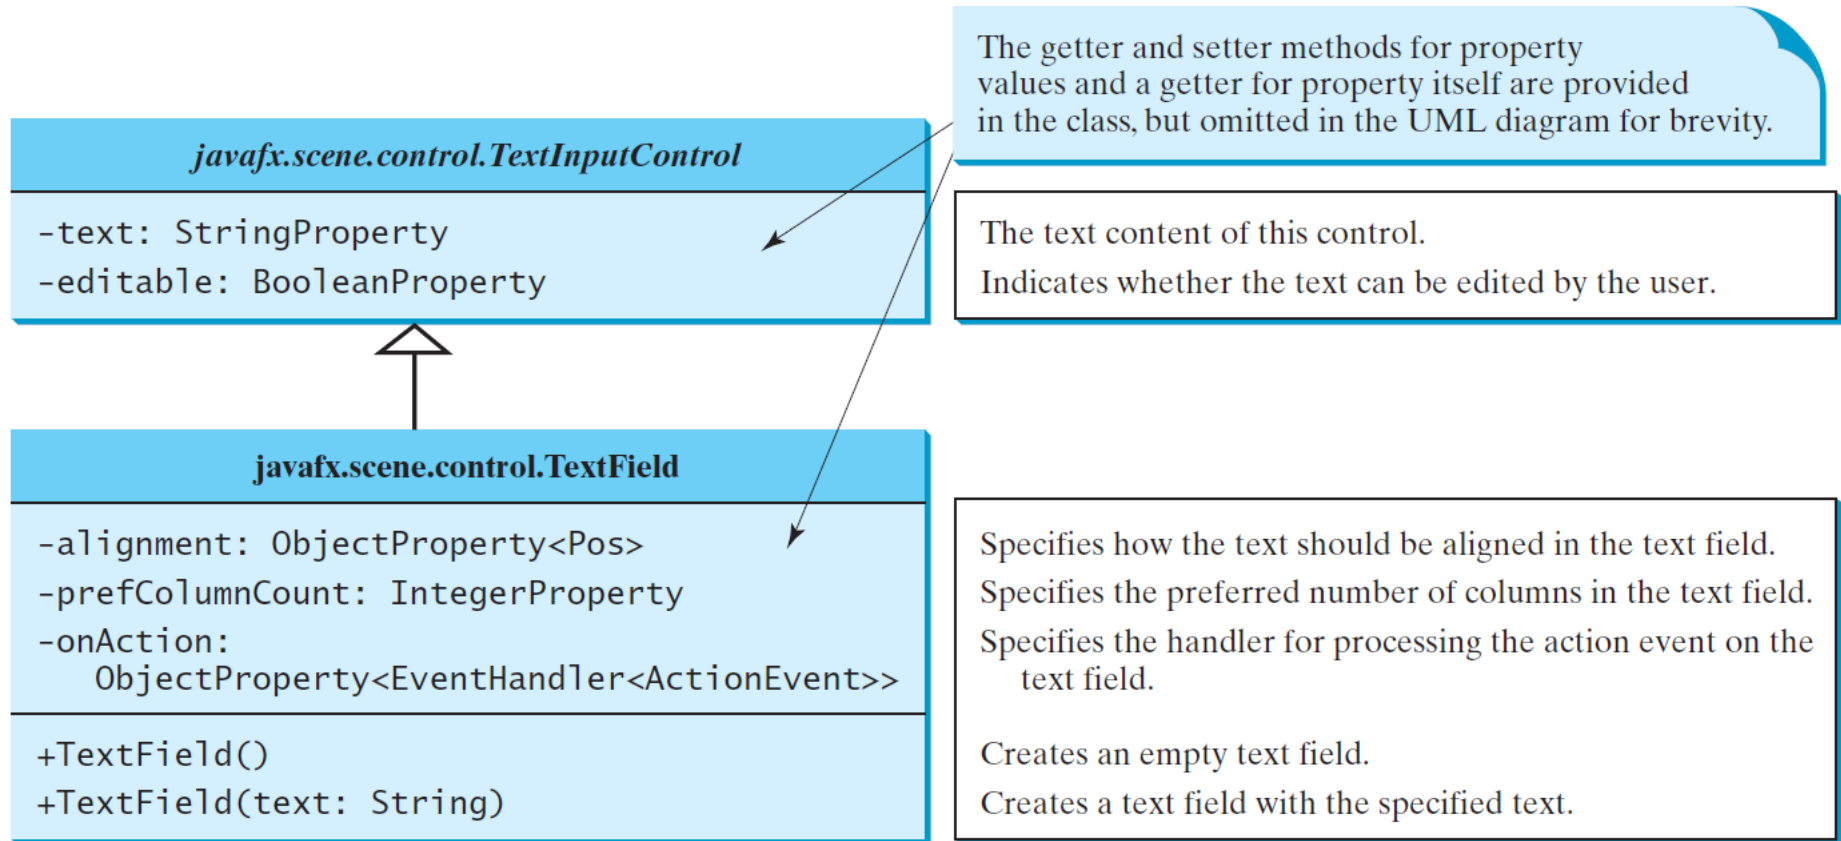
The getter and setter methods for property values and a getter for property itself are provided in the class, but omitted in the UML diagram for brevity.

*javafx.scene.control.TextInputControl*

-text: StringProperty
-editable: BooleanProperty

The text content of this control.
Indicates whether the text can be edited by the user.

javafx.scene.control.TextField

-alignment: ObjectProperty<Pos>
-prefColumnCount: IntegerProperty
-onAction: ObjectProperty<EventHandler<ActionEvent>>

+TextField()
+TextField(text: String)

Specifies how the text should be aligned in the text field.
Specifies the preferred number of columns in the text field.
Specifies the handler for processing the action event on the text field.

Creates an empty text field.
Creates a text field with the specified text.